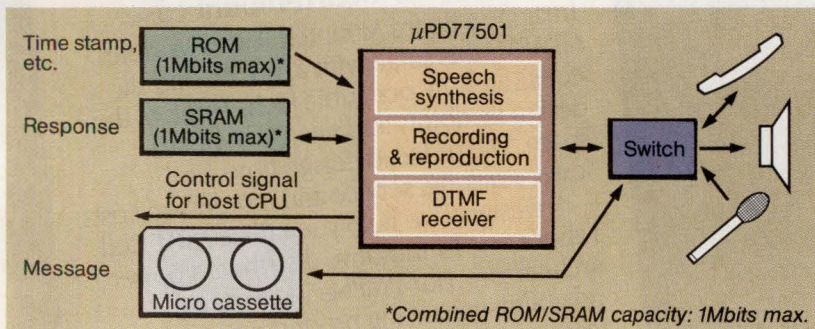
Time stamp, etc.

ROM (1Mbits max)*

Response

SRAM (1Mbits max)*

$\mu$PD77501

Speech synthesis

Recording & reproduction

DTMF receiver

Control signal for host CPU

Switch

Message

Micro cassette

*Combined ROM/SRAM capacity: 1Mbits max.